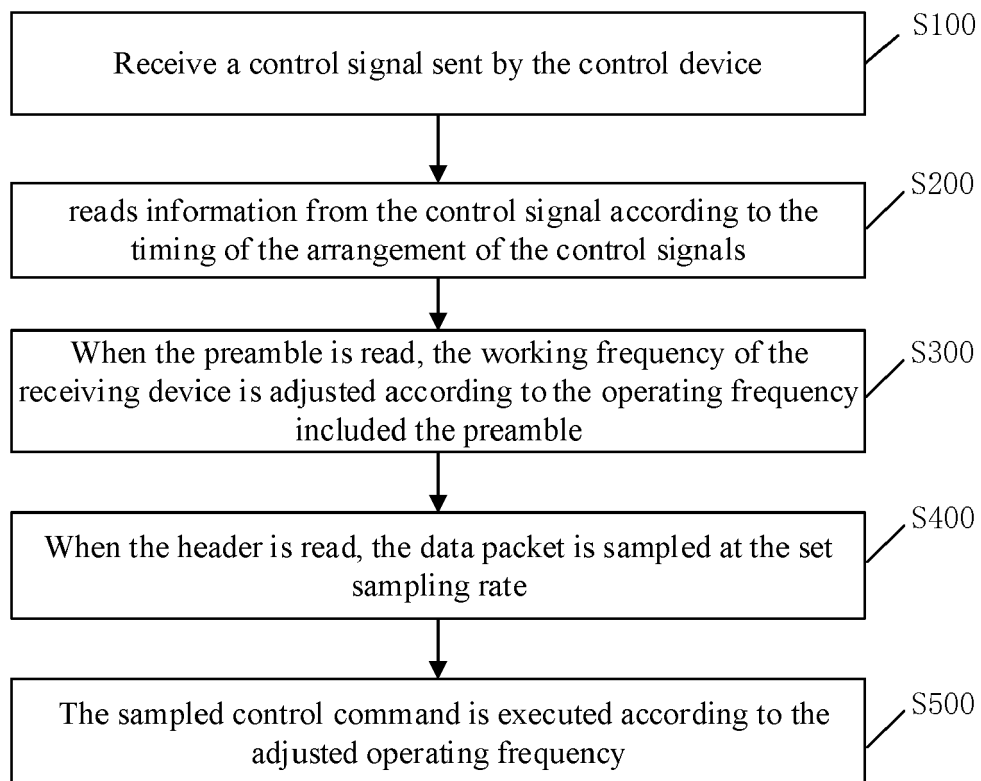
S100
Receive a control signal sent by the control device

S200
reads information from the control signal according to the timing of the arrangement of the control signals

S300
When the preamble is read, the working frequency of the receiving device is adjusted according to the operating frequency included the preamble

S400
When the header is read, the data packet is sampled at the set sampling rate

S500
The sampled control command is executed according to the adjusted operating frequency